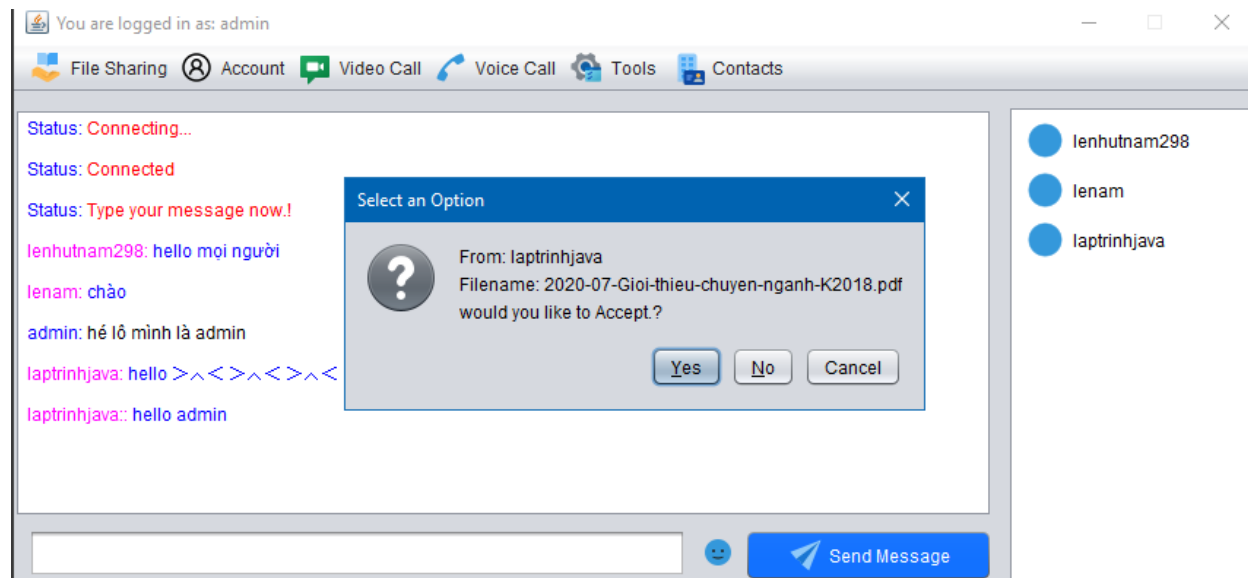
You are logged in as: admin

File Sharing Account Video Call Voice Call Tools Contacts

Status: Connecting...

Status: Connected

Status: Type your message now.!

lenhutnam298: hello mọi người

lenam: chào

admin: hé lô mình là admin

laptrinhjava: hello >∧<>∧<>∧<

laptrinhjava:: hello admin

Select an Option

From: laptrinhjava
Filename: 2020-07-Gioi-thieu-chuyen-nganh-K2018.pdf
would you like to Accept.?

Yes No Cancel

lenhutnam298
lenam
laptrinhjava

Send Message